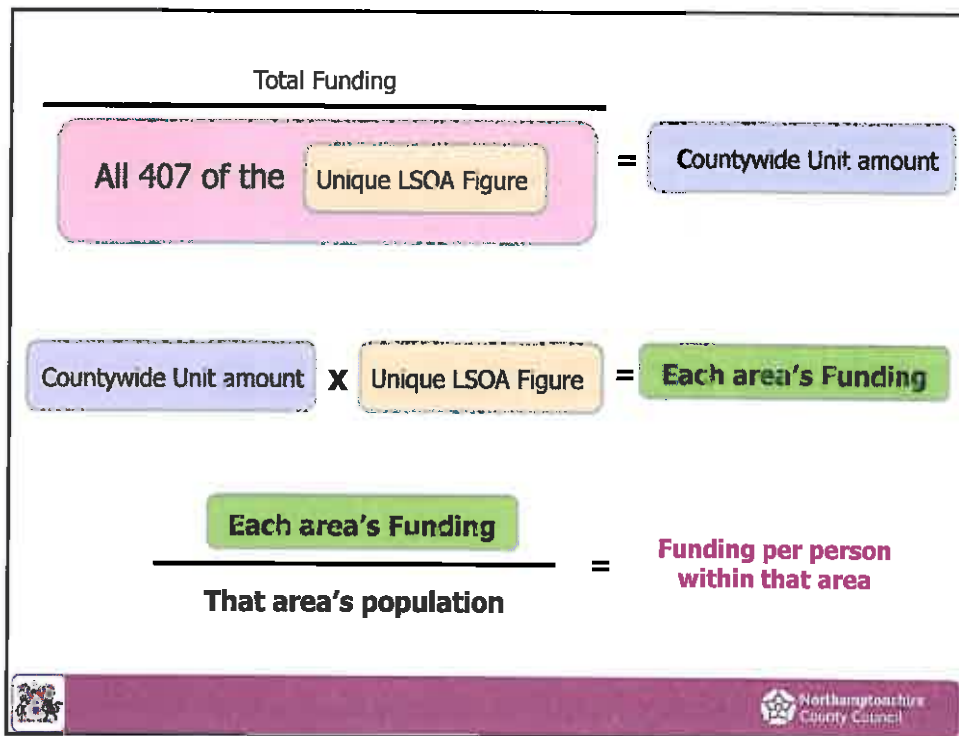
Total Funding

All 407 of the Unique LSOA Figure = Countywide Unit amount

Countywide Unit amount x Unique LSOA Figure = Each area's Funding

Each area's Funding

That area's population

= Funding per person within that area

Northamptonshire County Council